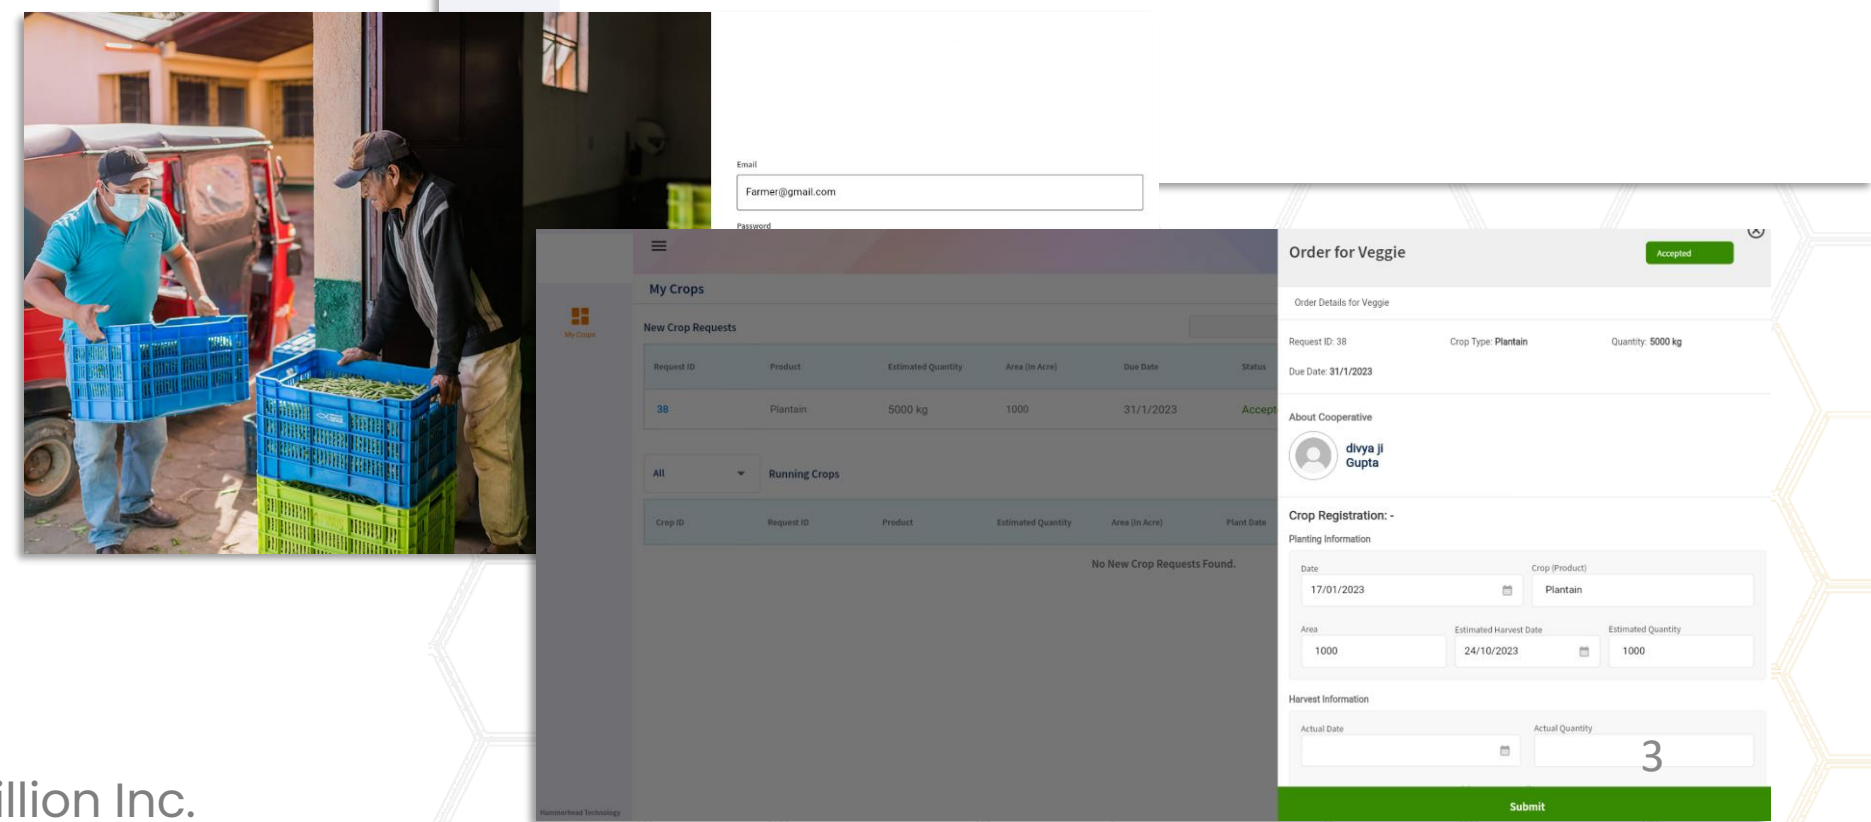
Email

Farmer@gmail.com

Password

My Crops

My Crops

New Crop Requests

| Request ID | Product | Estimated Quantity | Area (in Acre) | Due Date | Status |
|---|---|---|---|---|---|
| 38 | Plantain | 5000 kg | 1000 | 31/1/2023 | Accept |

All

Running Crops

| Crop ID | Request ID | Product | Estimated Quantity | Area (in Acre) | Plant Date |
|---|---|---|---|---|---|

No New Crop Requests Found.

Hammerhead Technology

Order for Veggie

Accepted

Order Details for Veggie

Request ID: 38

Crop Type: Plantain

Quantity: 5000 kg

Due Date: 31/1/2023

About Cooperative

divya ji Gupta

Crop Registration: -

Planting Information

Date

17/01/2023

Crop (Product)

Plantain

Area

1000

Estimated Harvest Date

24/10/2023

Estimated Quantity

1000

Harvest Information

Actual Date

Actual Quantity

Submit

3

illion Inc.